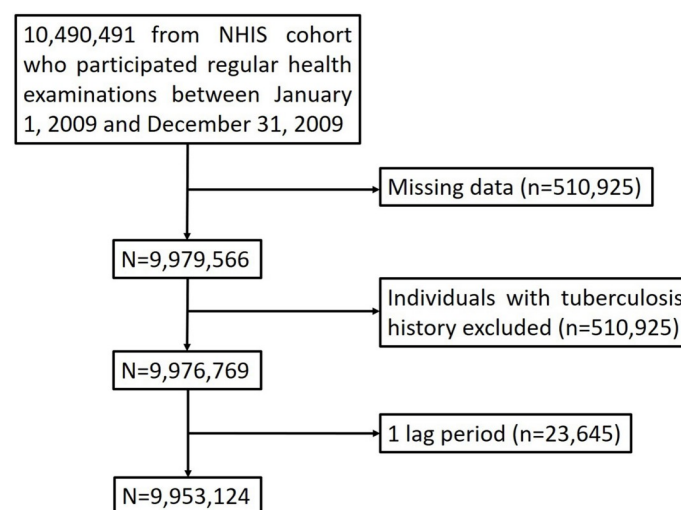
10,490,491 from NHIS cohort who participated regular health examinations between January 1, 2009 and December 31, 2009

Missing data (n=510,925)

N=9,979,566

Individuals with tuberculosis history excluded (n=510,925)

N=9,976,769

1 lag period (n=23,645)

N=9,953,124